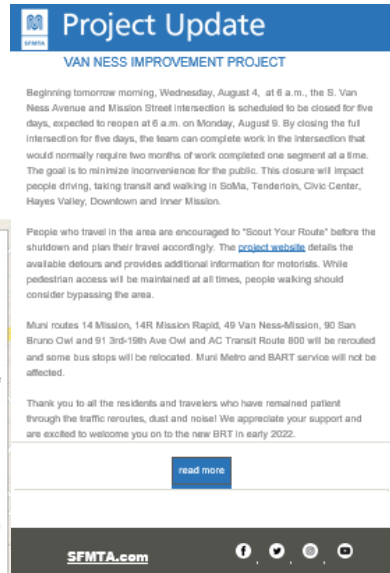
SFMTA

Project Update

VAN NESS IMPROVEMENT PROJECT

Beginning tomorrow morning, Wednesday, August 4, at 6 a.m., the S. Van Ness Avenue and Mission Street intersection is scheduled to be closed for five days, expected to reopen at 6 a.m. on Monday, August 9. By closing the full intersection for five days, the team can complete work in the intersection that would normally require two months of work completed one segment at a time. The goal is to minimize inconvenience for the public. This closure will impact people driving, taking transit and walking in SoMa, Tenderloin, Civic Center, Hayes Valley, Downtown and Inner Mission.

People who travel in the area are encouraged to "Scout Your Route" before the shutdown and plan their travel accordingly. The project website details the available detours and provides additional information for motorists. While pedestrian access will be maintained at all times, people walking should consider bypassing the area.

Muni routes 14 Mission, 14R Mission Rapid, 49 Van Ness-Mission, 90 San Bruno Owl and 91 3rd-19th Ave Owl and AC Transit Route 800 will be rerouted and some bus stops will be relocated. Muni Metro and BART service will not be affected.

Thank you to all the residents and travelers who have remained patient through the traffic reroutes, dust and noise! We appreciate your support and are excited to welcome you on to the new BRT in early 2022.

read more

SFMTA.com